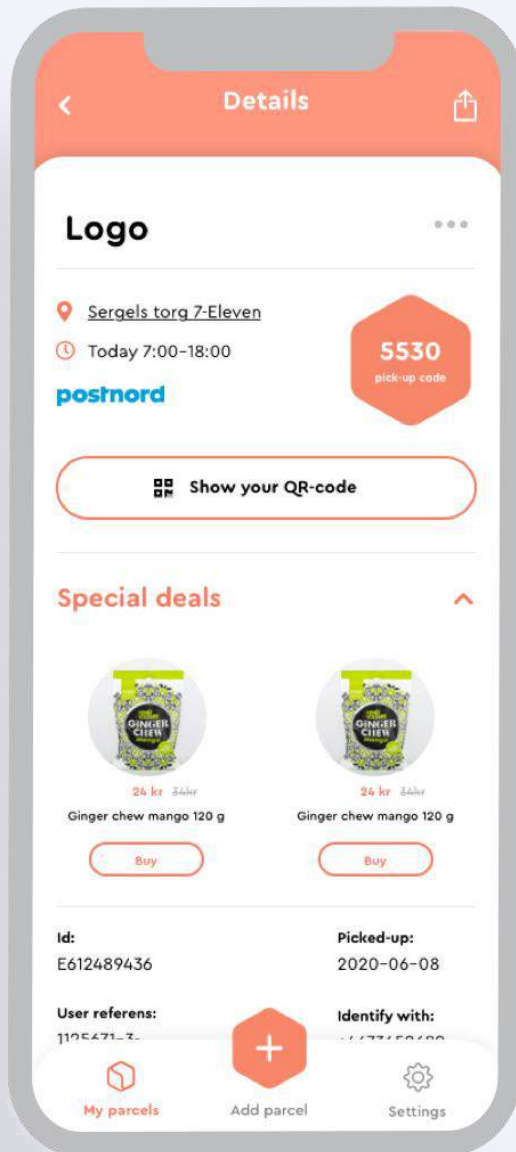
Details

Logo

Sergels torg 7-Eleven

Today 7:00-18:00

postnord

5530
pick-up code

Show your QR-code

Special deals

GINGER CHEW

24 kr 34kr

Ginger chew mango 120 g

Buy

GINGER CHEW

24 kr 34kr

Ginger chew mango 120 g

Buy

Id:
E612489436

Picked-up:
2020-06-08

User referens:
1125671-3-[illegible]

Identify with:
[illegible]

+

My parcels

Add parcel

Settings